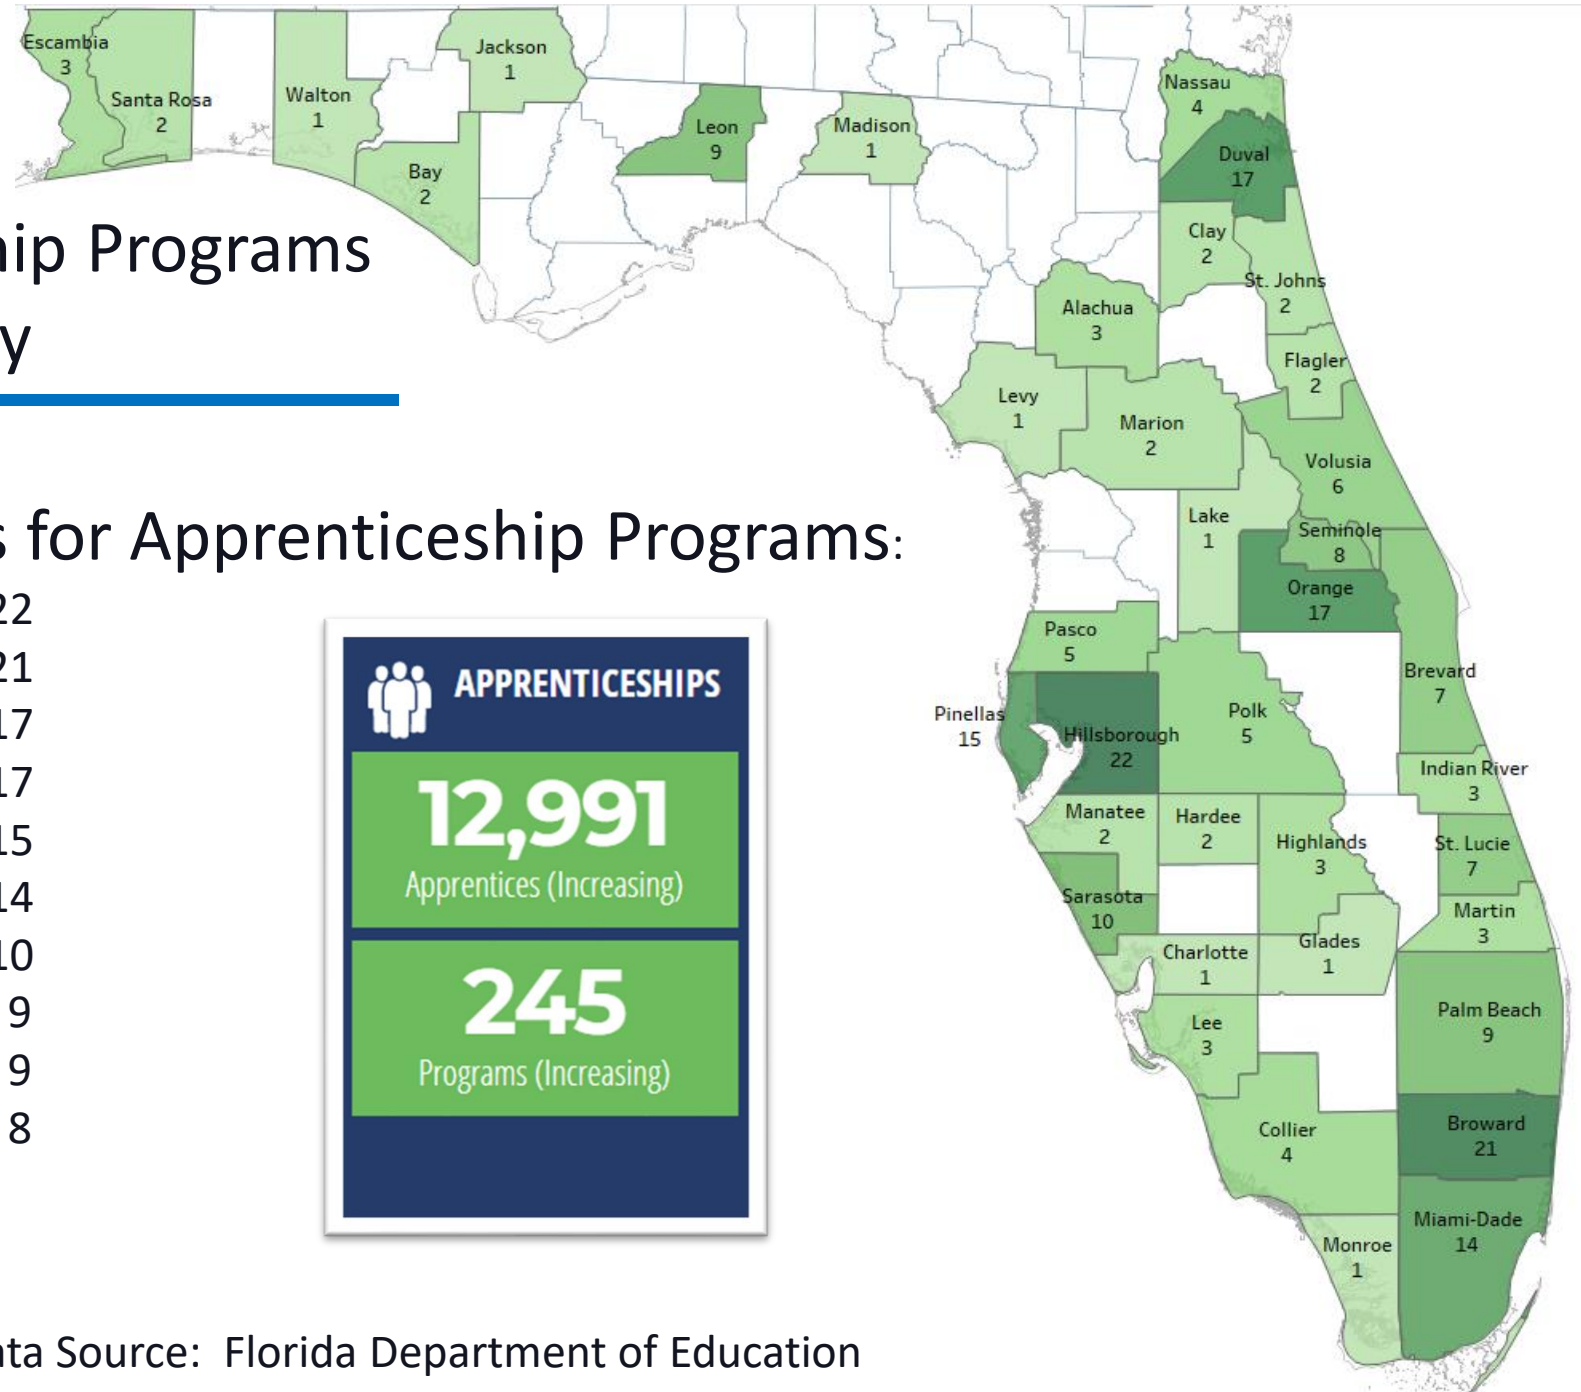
hip Programs
y

s for Apprenticeship Programs:
22
21
17
17
15
14
10
9
9
8

APPRENTICESHIPS
12,991
Apprentices (Increasing)
245
Programs (Increasing)

ta Source: Florida Department of Education

Escambia
3
Santa Rosa
2
Walton
1
Jackson
1
Bay
2
Leon
9
Madison
1
Nassau
4
Duval
17
Clay
2
St. Johns
2
Alachua
3
Flagler
2
Levy
1
Marion
2
Volusia
6
Lake
1
Seminole
8
Orange
17
Pasco
5
Brevard
7
Pinellas
15
Hillsborough
22
Polk
5
Indian River
3
Manatee
2
Hardee
2
Highlands
3
St. Lucie
7
Sarasota
10
Martin
3
Charlotte
1
Glades
1
Palm Beach
9
Lee
3
Collier
4
Broward
21
Miami-Dade
14
Monroe
1